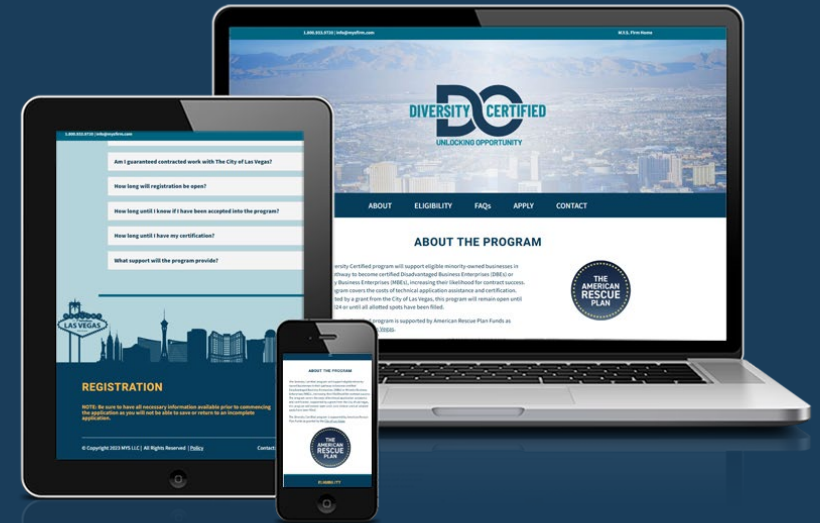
1.800.555.0710 | info@myfirm.com

M.Y.S. Firm Home

DIVERSITY DC CERTIFIED

UNLOCKING OPPORTUNITY

ABOUT ELIGIBILITY FAQs APPLY CONTACT

ABOUT THE PROGRAM

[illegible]iversity Certified program will support eligible minority-owned businesses in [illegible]athway to become certified Disadvantaged Business Enterprises (DBEs) or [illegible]y Business Enterprises (MBEs), increasing their likelihood for contract success. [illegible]gram covers the costs of technical application assistance and certification. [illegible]ted by a grant from the City of Las Vegas, this program will remain open until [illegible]24 or until all allotted spots have been filled.

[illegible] program is supported by American Rescue Plan Funds as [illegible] Vegas.

THE AMERICAN RESCUE PLAN

1.800.555.0710 | info@myfirm.com

Am I guaranteed contracted work with The City of Las Vegas?

How long will registration be open?

How long until I know if I have been accepted into the program?

How long until I have my certification?

What support will the program provide?

LAS VEGAS

REGISTRATION

NOTE: Be sure to have all necessary information available prior to commencing the application as you will not be able to save or return to an incomplete application.

© Copyright 2023 MYS LLC | All Rights Reserved | Policy

Contact

ABOUT THE PROGRAM

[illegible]

THE AMERICAN RESCUE PLAN

ELIGIBILITY